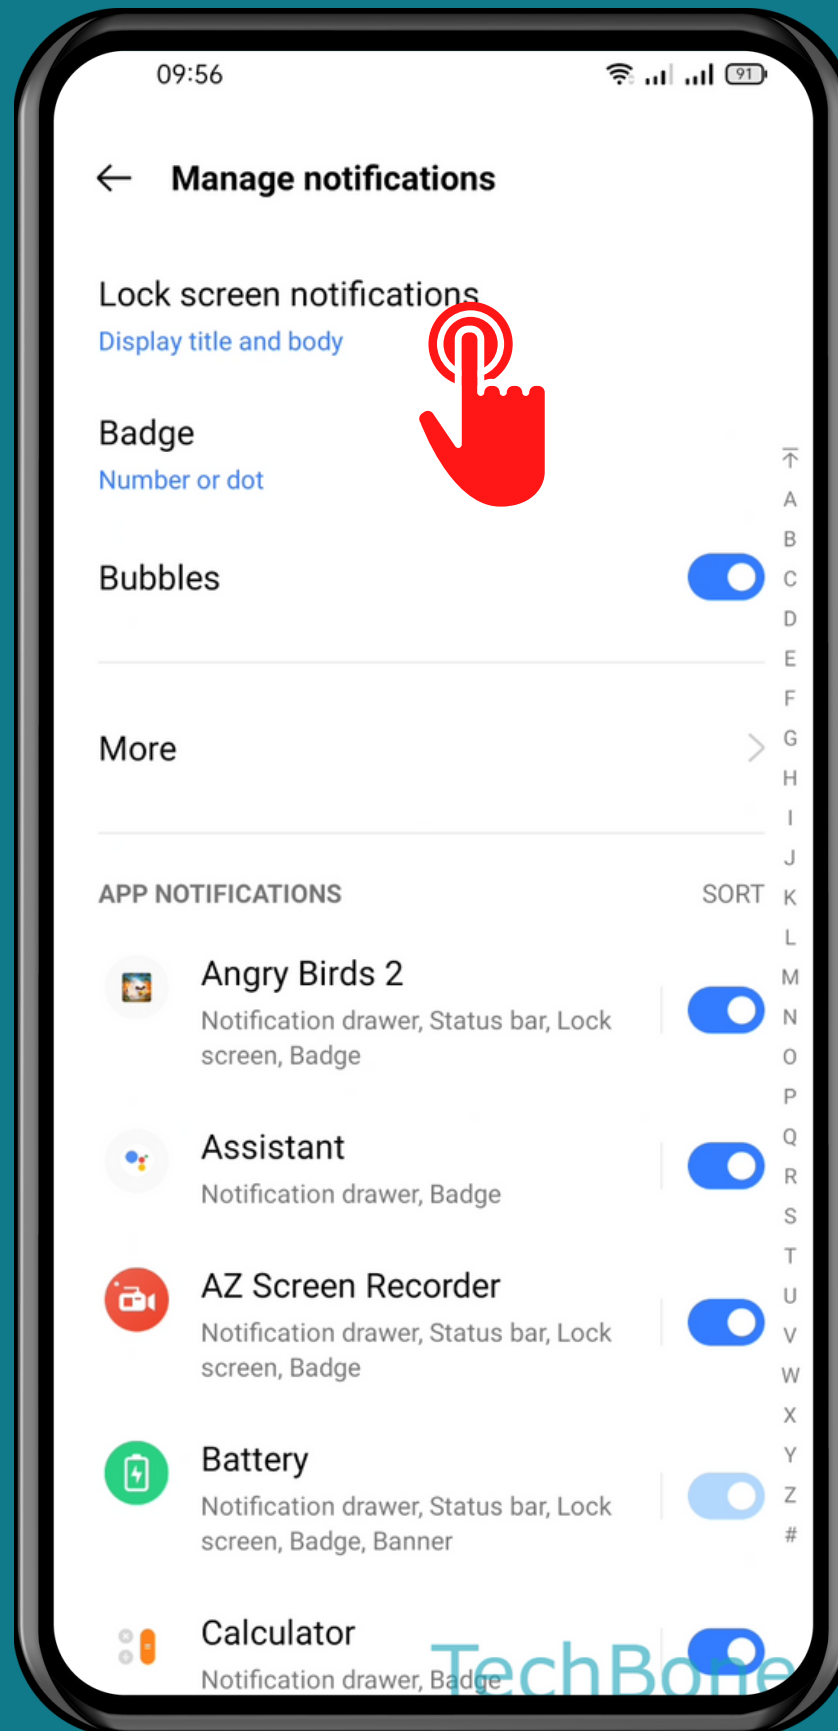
09:56

91

Manage notifications

Lock screen notifications
Display title and body

Badge
Number or dot

Bubbles

More

APP NOTIFICATIONS
SORT

Angry Birds 2
Notification drawer, Status bar, Lock screen, Badge

Assistant
Notification drawer, Badge

AZ Screen Recorder
Notification drawer, Status bar, Lock screen, Badge

Battery
Notification drawer, Status bar, Lock screen, Badge, Banner

Calculator
Notification drawer, Badge

A B C D E F G H I J K L M N O P Q R S T U V W X Y Z #

TechBone